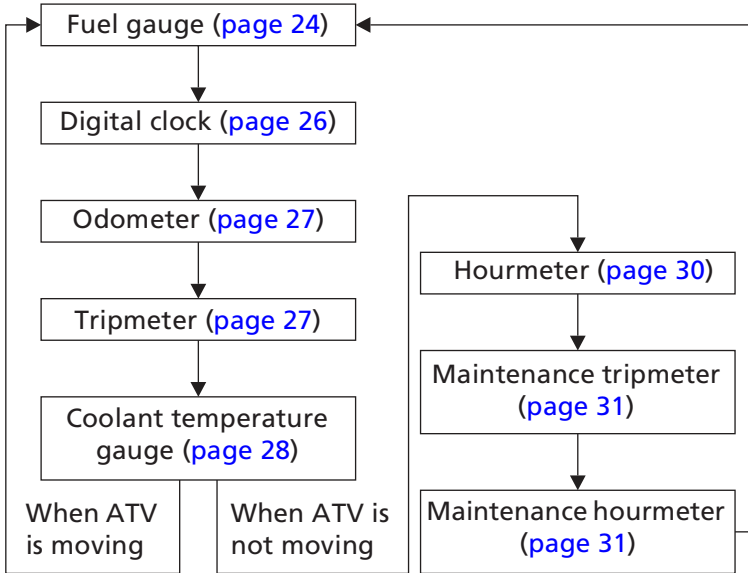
Fuel gauge (page 24)

Digital clock (page 26)

Odometer (page 27)

Tripmeter (page 27)

Coolant temperature gauge (page 28)

When ATV is moving

When ATV is not moving

Hourmeter (page 30)

Maintenance tripmeter (page 31)

Maintenance hourmeter (page 31)